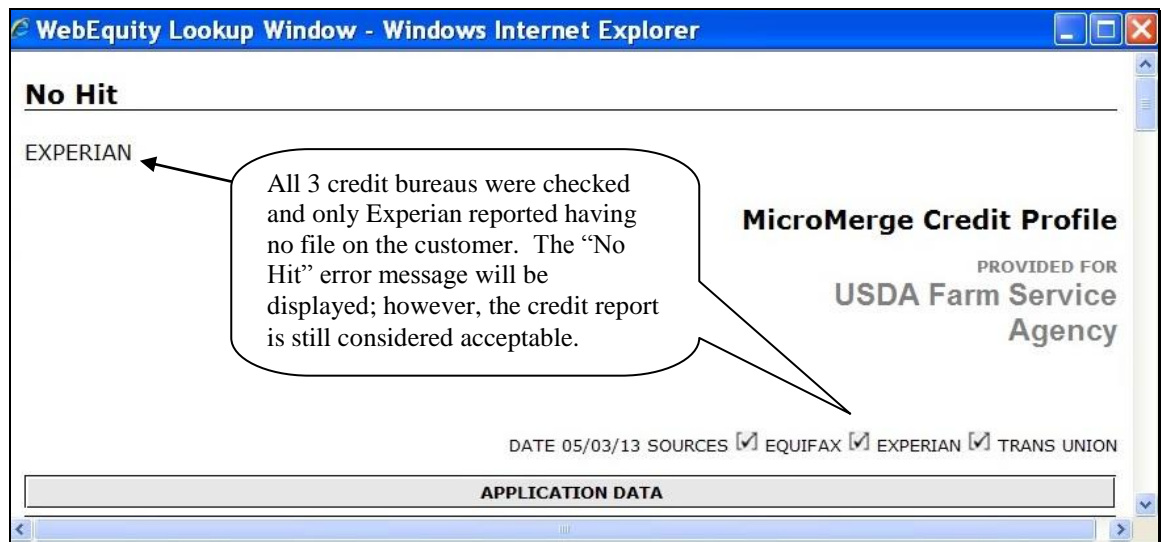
WebEquity Lookup Window - Windows Internet Explorer

No Hit

EXPERIAN

All 3 credit bureaus were checked and only Experian reported having no file on the customer. The "No Hit" error message will be displayed; however, the credit report is still considered acceptable.

MicroMerge Credit Profile

PROVIDED FOR
USDA Farm Service Agency

DATE 05/03/13 SOURCES ☑ EQUIFAX ☑ EXPERIAN ☑ TRANS UNION

APPLICATION DATA